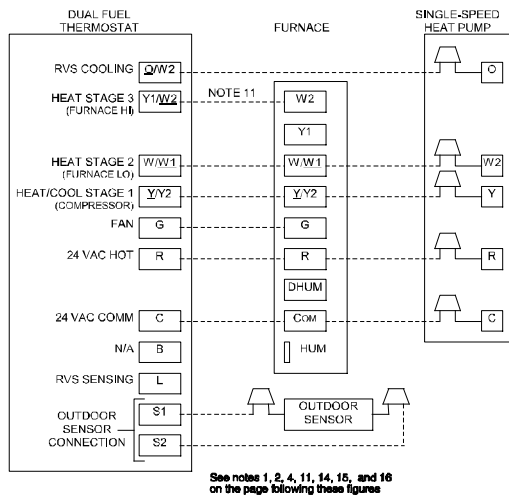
DUAL FUEL THERMOSTAT

FURNACE

SINGLE-SPEED HEAT PUMP

RVS COOLING O/W2

HEAT STAGE 3 (FURNACE HI) Y1/W2

NOTE 11

W2

Y1

HEAT STAGE 2 (FURNACE LO) W/W1

W/W1

W2

HEAT/COOL STAGE 1 (COMPRESSOR) Y/Y2

Y/Y2

Y

FAN G

G

24 VAC HOT R

R

R

DHUM

24 VAC COMM C

COM

C

N/A B

HUM

RVS SENSING L

OUTDOOR SENSOR CONNECTION S1 S2

OUTDOOR SENSOR

O

See notes 1, 2, 4, 11, 14, 15, and 16 on the page following these figures